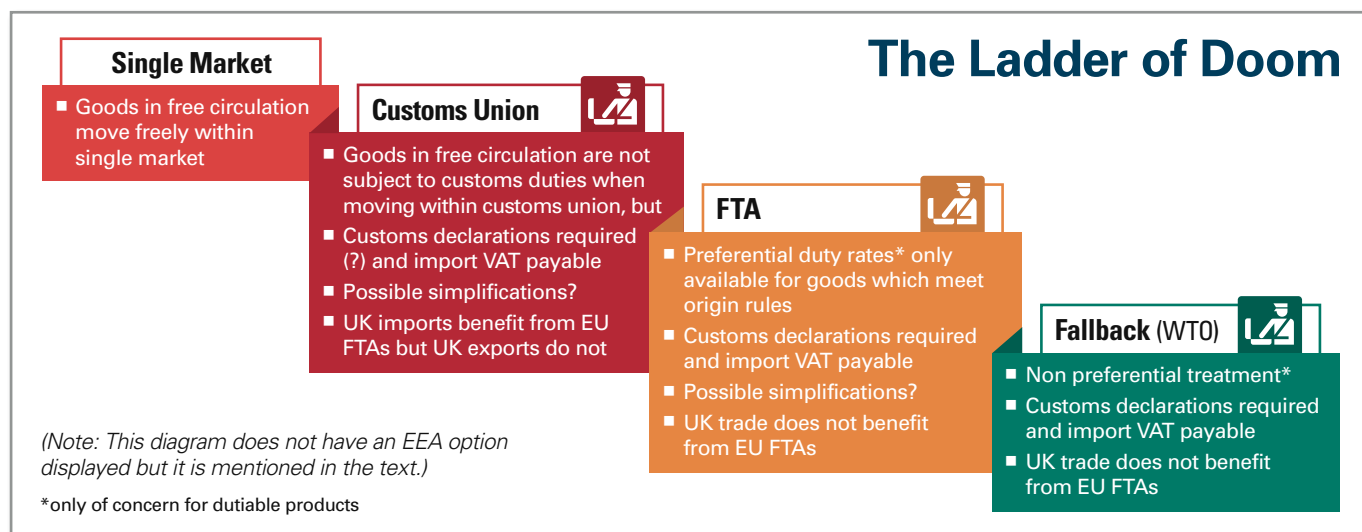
The Ladder of Doom

Single Market

- Goods in free circulation move freely within single market

Customs Union

- Goods in free circulation are not subject to customs duties when moving within customs union, but
- Customs declarations required (?) and import VAT payable
- Possible simplifications?
- UK imports benefit from EU FTAs but UK exports do not

FTA

- Preferential duty rates* only available for goods which meet origin rules
- Customs declarations required and import VAT payable
- Possible simplifications?
- UK trade does not benefit from EU FTAs

Fallback (WTO)

- Non preferential treatment*
- Customs declarations required and import VAT payable
- UK trade does not benefit from EU FTAs

(Note: This diagram does not have an EEA option displayed but it is mentioned in the text.)

*only of concern for dutiable products